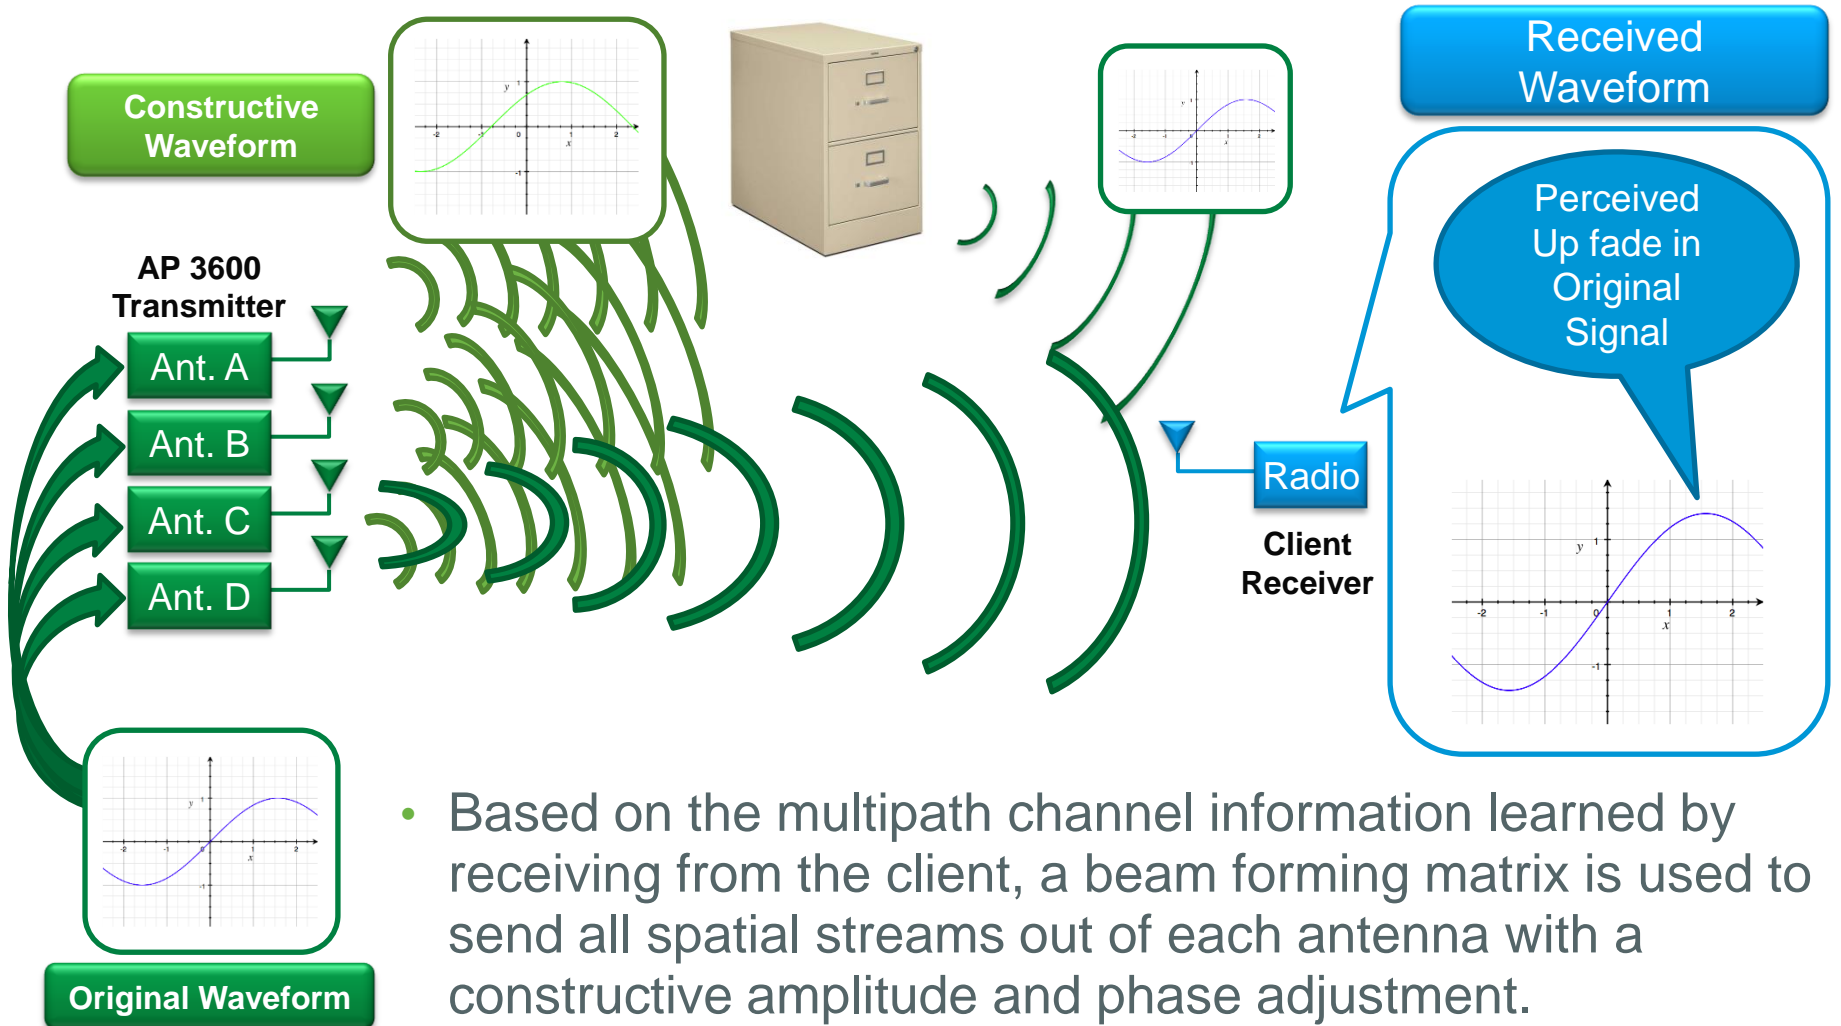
Constructive Waveform

Received Waveform

AP 3600 Transmitter

Ant. A

Ant. B

Ant. C

Ant. D

Perceived Up fade in Original Signal

Radio

Client Receiver

Original Waveform

• Based on the multipath channel information learned by receiving from the client, a beam forming matrix is used to send all spatial streams out of each antenna with a constructive amplitude and phase adjustment.